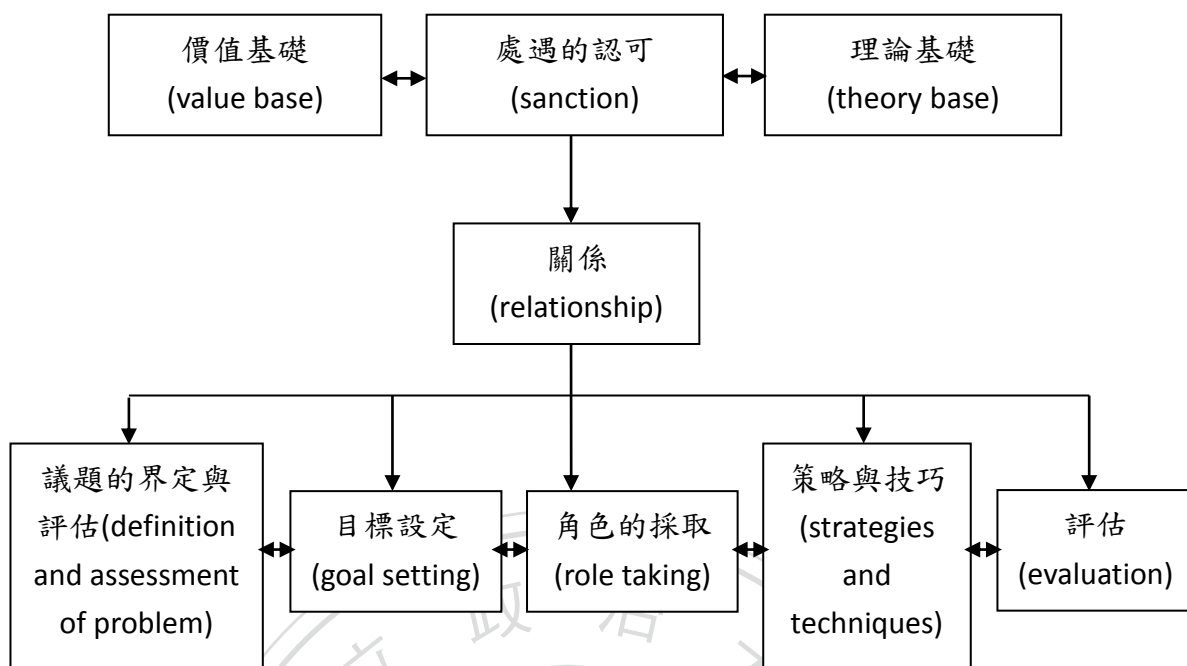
價值基礎
(value base)

處遇的認可
(sanction)

理論基礎
(theory base)

關係
(relationship)

議題的界定與評估(definition and assessment of problem)

目標設定
(goal setting)

角色的採取
(role taking)

策略與技巧
(strategies and techniques)

評估
(evaluation)

政